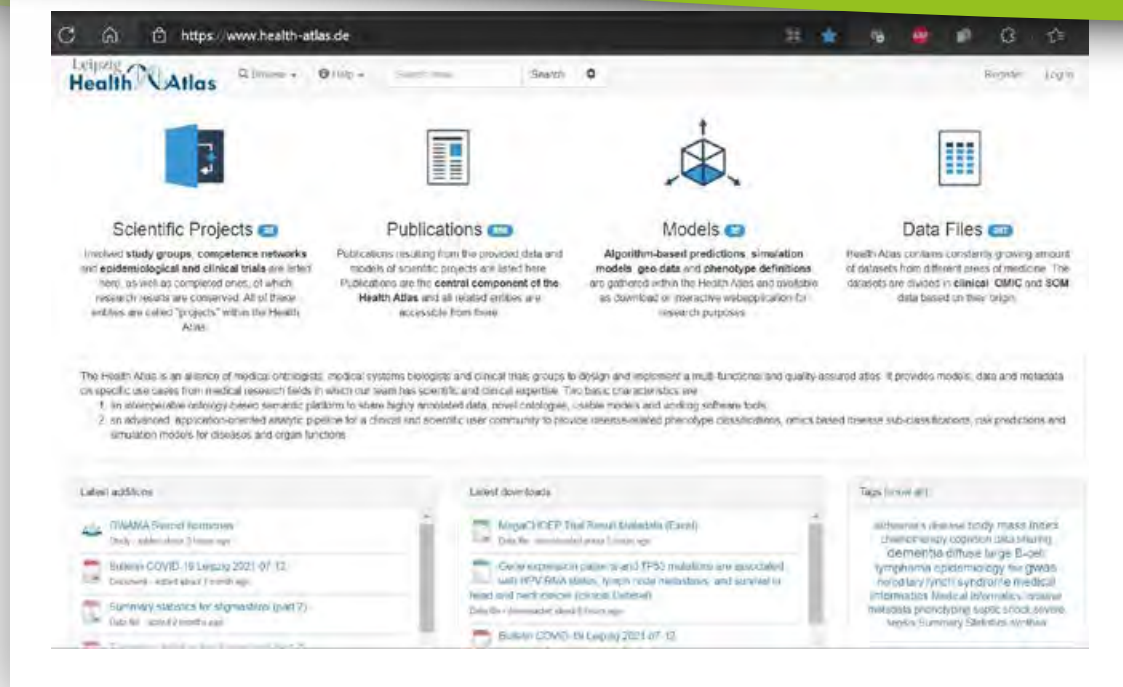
https://www.health-atlas.de

Leipzig Health Atlas

Browse | Help | Search ideas | Search

Register | Log in

Scientific Projects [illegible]

Involved study groups, competence networks and epidemiological and clinical trials are listed here, as well as completed ones, of which research results are conserved. All of these entities are called "projects" within the Health Atlas.

Publications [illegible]

Publications resulting from the provided data and models of scientific projects are listed here. Publications are the central component of the Health Atlas and all related entities are accessible from there.

Models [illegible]

Algorithm-based predictions, simulation models, geo data and phenotype definitions are gathered within the Health Atlas and available as download or interactive webapplication for research purposes.

Data Files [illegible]

Health Atlas contains constantly growing amount of datasets from different areas of medicine. The datasets are divided in clinical, OMIC and SOM data based on their origin.

The Health Atlas is an alliance of medical ontologists, medical systems biologists and clinical trials groups to design and implement a multi-functional and quality-assured atlas. It provides models, data and metadata on specific use cases from medical research fields in which our team has scientific and clinical expertise. Two basic characteristics are:
1. an interoperable ontology-based semantic platform to share highly annotated data, novel catalogues, usable models and working software tools
2. an advanced, application-oriented analytic pipeline for a clinical and scientific user community to provide disease-related phenotype classifications, omics based disease sub-classifications, risk predictions and simulation models for diseases and organ functions

Latest additions

GWAMA Steroid hormones
Study - added about 2 hours ago

Bulletin COVID-19 Leipzig 2021-07-12
Document - added about 1 month ago

Summary statistics for stigmasterol (part 2)
Data file - added 2 months ago

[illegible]

Latest downloads

MegaCHOEP Trial Result Metadata (Excel)
Data file - downloaded about 2 hours ago

Gene expression patterns and TP53 mutations are associated with HPV RNA status, lymph node metastasis, and survival in head and neck cancer (clinical Dataset)
Data file - downloaded about 6 hours ago

Bulletin COVID-19 Leipzig 2021-07-12

Tags (show all)

alzheimer's disease body mass index chemotherapy cognition data sharing dementia diffuse large B-cell lymphoma epidemiology fair gwas hereditary lynch syndrome medical informatics Medical informatics metabolome metadata phenotyping septic shock severe sepsis Summary Statistics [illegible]